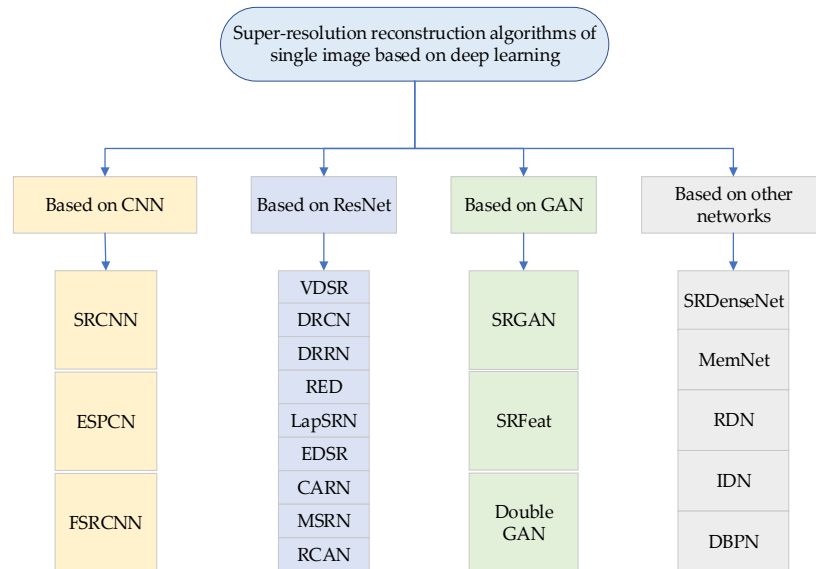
Super-resolution reconstruction algorithms of single image based on deep learning

Based on CNN

SRCNN

ESPCN

FSRCNN

Based on ResNet

VDSR

DRCN

DRRN

RED

LapSRN

EDSR

CARN

MSRN

RCAN

Based on GAN

SRGAN

SRFeat

Double GAN

Based on other networks

SRDenseNet

MemNet

RDN

IDN

DBPN